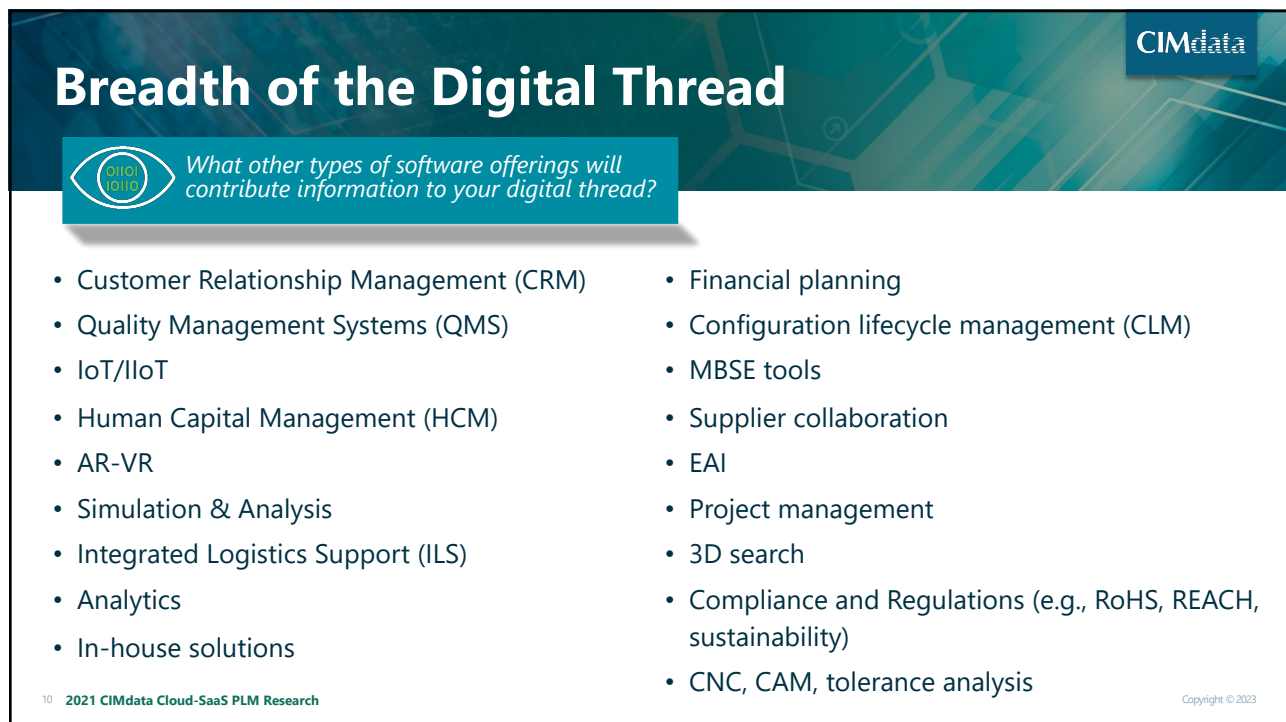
CIMdata

Breadth of the Digital Thread

01101
10110

What other types of software offerings will contribute information to your digital thread?

• Customer Relationship Management (CRM)
• Quality Management Systems (QMS)
• IoT/IIoT
• Human Capital Management (HCM)
• AR-VR
• Simulation & Analysis
• Integrated Logistics Support (ILS)
• Analytics
• In-house solutions

• Financial planning
• Configuration lifecycle management (CLM)
• MBSE tools
• Supplier collaboration
• EAI
• Project management
• 3D search
• Compliance and Regulations (e.g., RoHS, REACH, sustainability)
• CNC, CAM, tolerance analysis

10 2021 CIMdata Cloud-SaaS PLM Research

Copyright © 2023